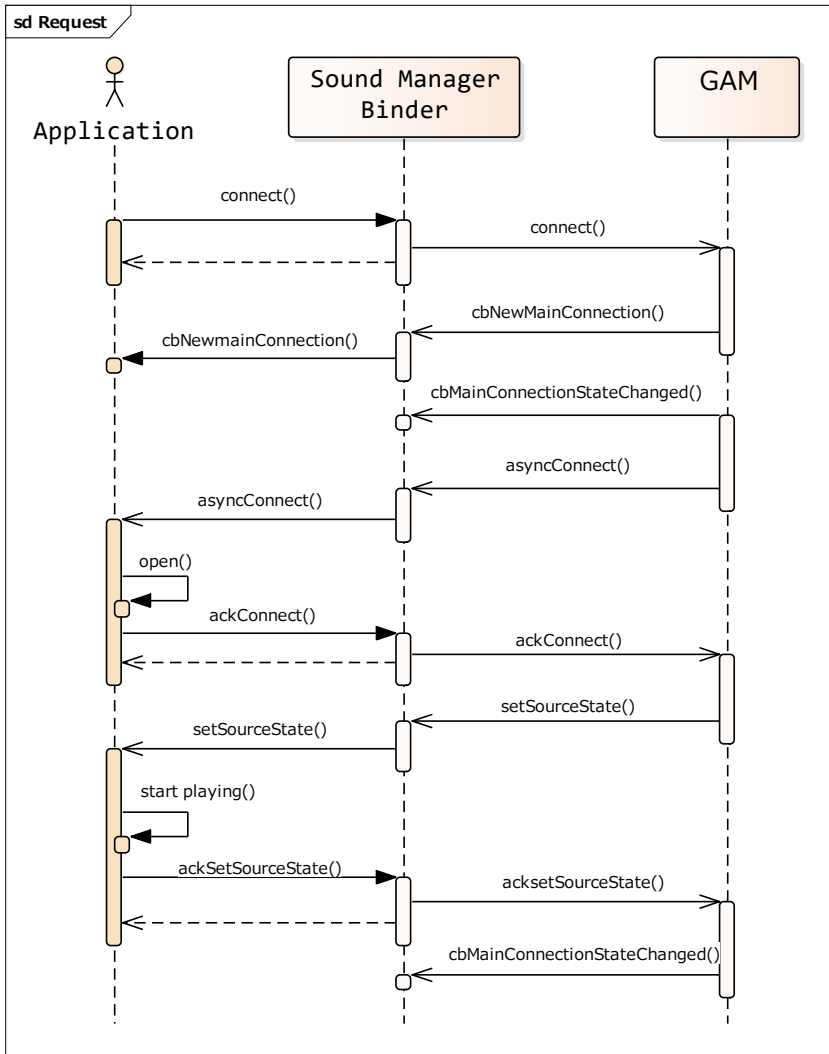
sd Request

Application

Sound Manager Binder

GAM

connect()

connect()

cbNewMainConnection()

cbNewmainConnection()

cbMainConnectionStateChanged()

asyncConnect()

asyncConnect()

open()

ackConnect()

ackConnect()

setSourceState()

setSourceState()

start playing()

ackSetSourceState()

acksetSourceState()

cbMainConnectionStateChanged()